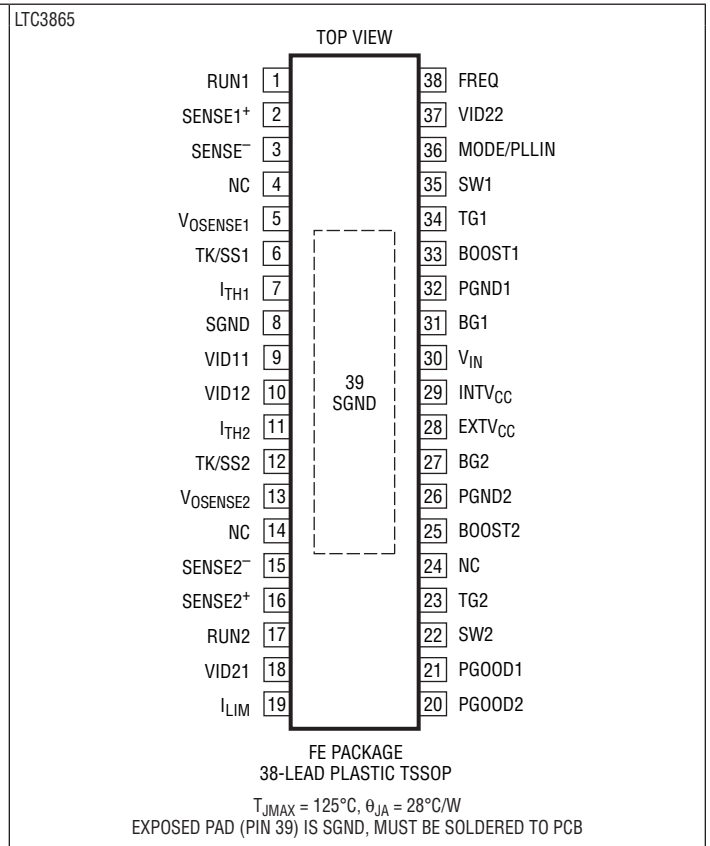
LTC3865

TOP VIEW

| | | | |
|---|---|---|---|
| RUN1 | 1 | 38 | FREQ |
| SENSE1$^+$ | 2 | 37 | VID22 |
| SENSE$^-$ | 3 | 36 | MODE/PLLIN |
| NC | 4 | 35 | SW1 |
| $V_{OSENSE1}$ | 5 | 34 | TG1 |
| TK/SS1 | 6 | 33 | BOOST1 |
| $I_{TH1}$ | 7 | 32 | PGND1 |
| SGND | 8 | 31 | BG1 |
| VID11 | 9 | 30 | $V_{IN}$ |
| VID12 | 10 | 29 | $INTV_{CC}$ |
| $I_{TH2}$ | 11 | 28 | $EXTV_{CC}$ |
| TK/SS2 | 12 | 27 | BG2 |
| $V_{OSENSE2}$ | 13 | 26 | PGND2 |
| NC | 14 | 25 | BOOST2 |
| SENSE2$^-$ | 15 | 24 | NC |
| SENSE2$^+$ | 16 | 23 | TG2 |
| RUN2 | 17 | 22 | SW2 |
| VID21 | 18 | 21 | PGOOD1 |
| $I_{LIM}$ | 19 | 20 | PGOOD2 |

39
SGND

FE PACKAGE
38-LEAD PLASTIC TSSOP

$T_{JMAX}$ = 125°C, $\theta_{JA}$ = 28°C/W
EXPOSED PAD (PIN 39) IS SGND, MUST BE SOLDERED TO PCB